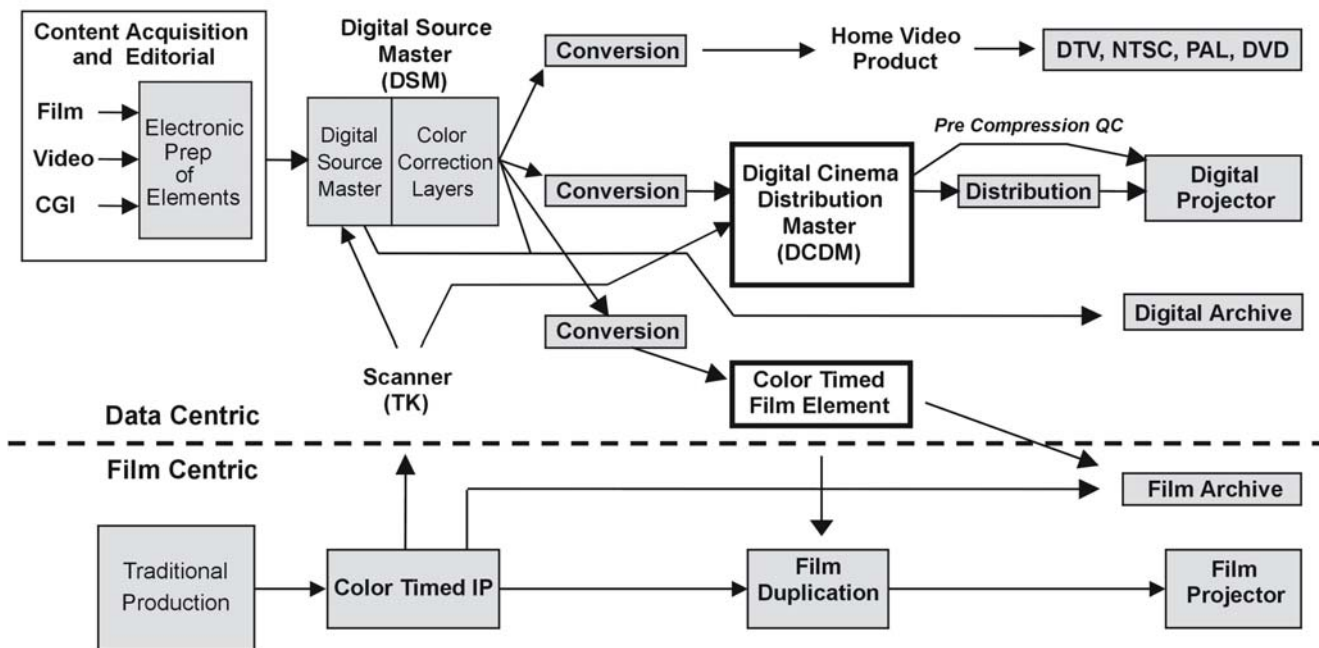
Content Acquisition and Editorial

Film

Video

CGI

Electronic Prep of Elements

Digital Source Master (DSM)

Digital Source Master

Color Correction Layers

Conversion

Home Video Product

DTV, NTSC, PAL, DVD

Pre Compression QC

Conversion

Digital Cinema Distribution Master (DCDM)

Distribution

Digital Projector

Digital Archive

Conversion

Scanner (TK)

Color Timed Film Element

Data Centric

Film Centric

Film Archive

Traditional Production

Color Timed IP

Film Duplication

Film Projector